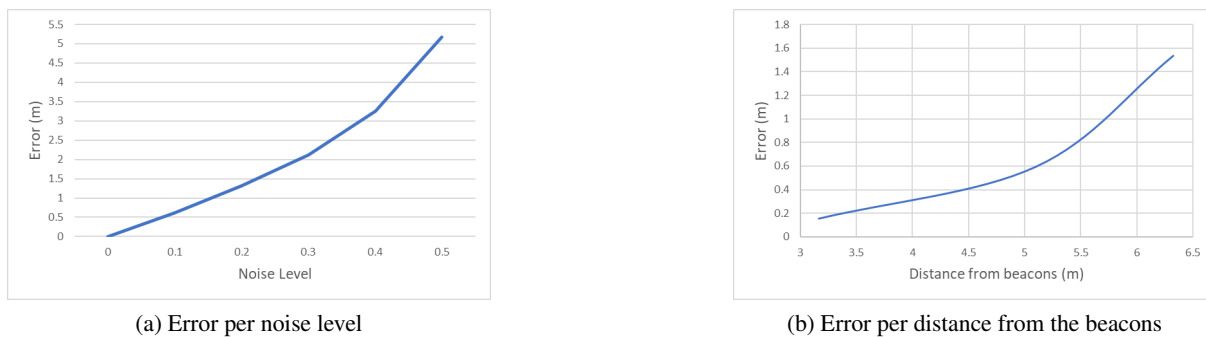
5.5
5
4.5
4
3.5
3
2.5
2
1.5
1
0.5
0
Error (m)
0 0.1 0.2 0.3 0.4 0.5
Noise Level

(a) Error per noise level

1.8
1.6
1.4
1.2
1
0.8
0.6
0.4
0.2
0
Error (m)
3 3.5 4 4.5 5 5.5 6 6.5
Distance from beacons (m)

(b) Error per distance from the beacons